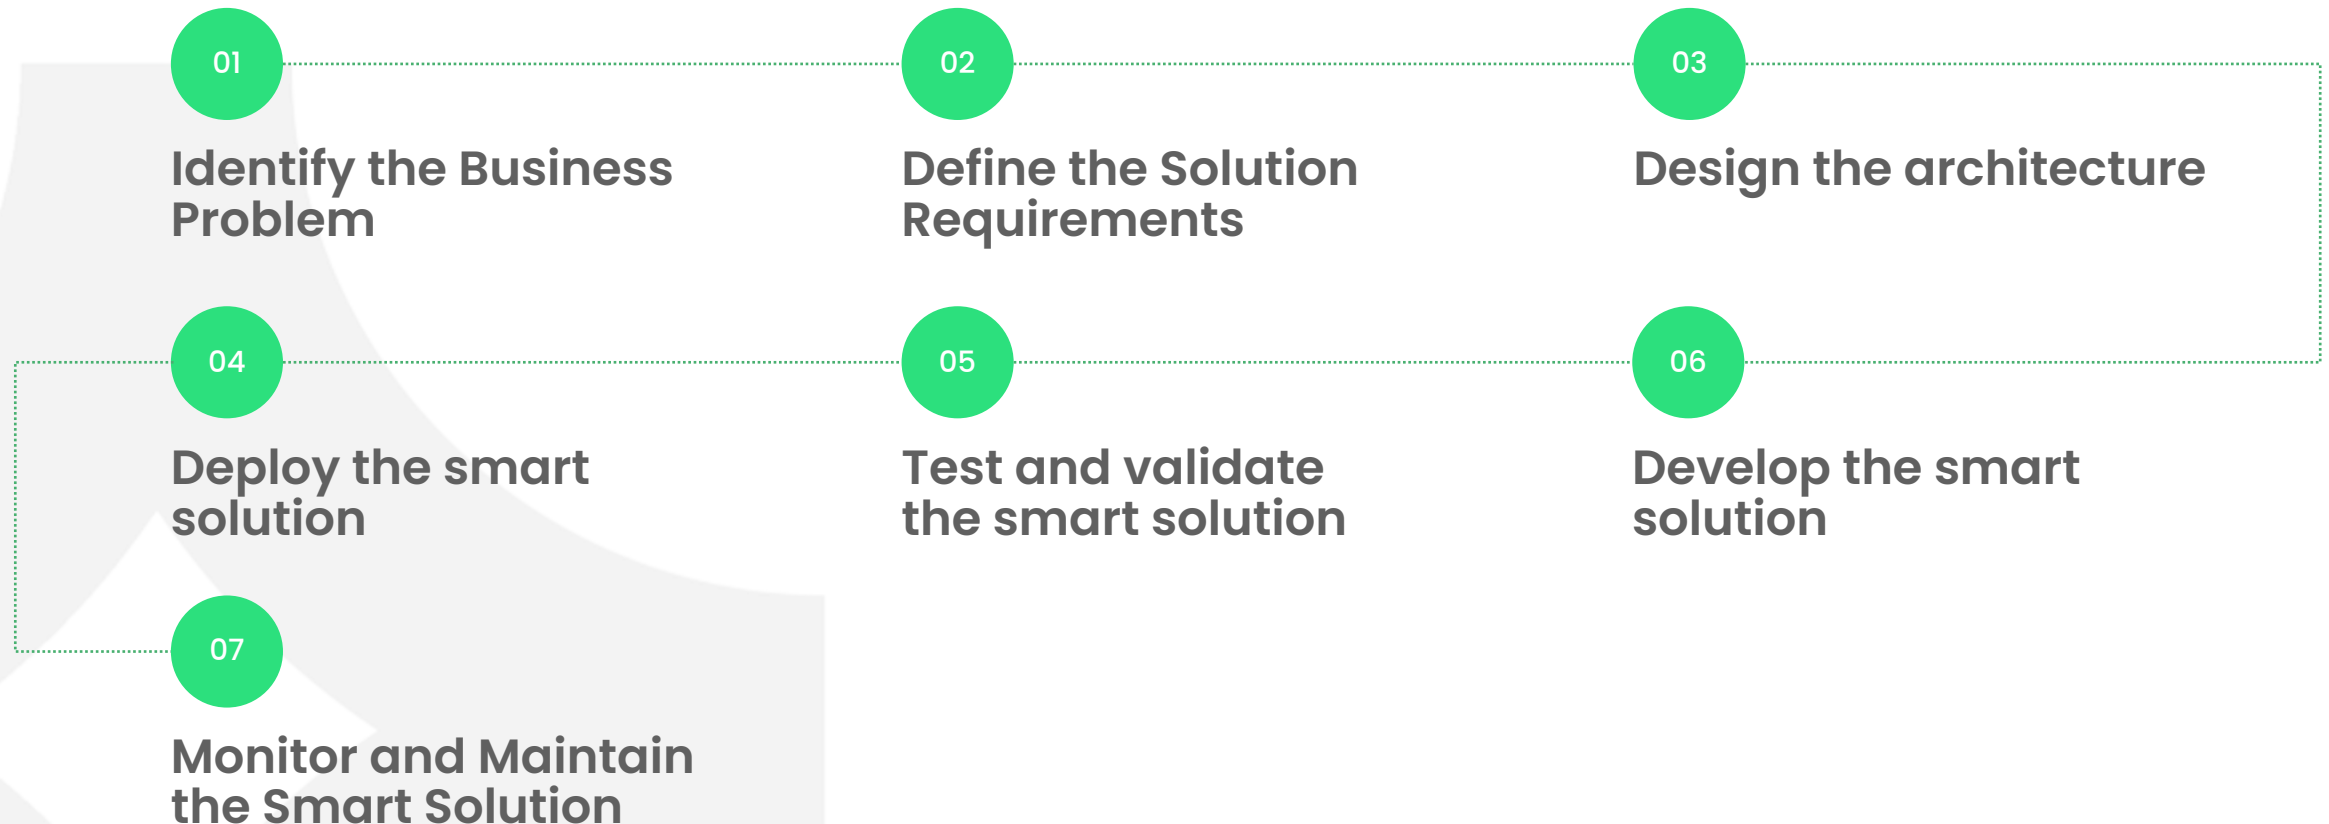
01

Identify the Business Problem

02

Define the Solution Requirements

03

Design the architecture

04

Deploy the smart solution

05

Test and validate the smart solution

06

Develop the smart solution

07

Monitor and Maintain the Smart Solution